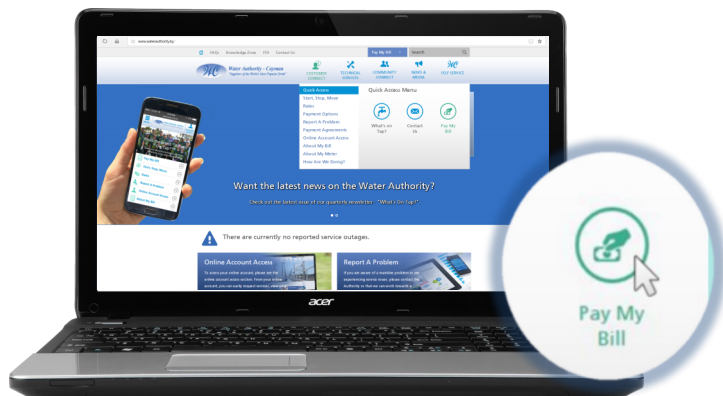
www.waterauthority.ky

FAQs Knowledge Zone FOI Contact Us

Pay My Bill

Search

Water Authority - Cayman

CUSTOMER CONNECT

TECHNICAL SERVICES

COMMUNITY CONNECT

NEWS & MEDIA

SELF SERVICE

Quick Access

Start, Stop, Move

Rates

Payment Options

Report A Problem

Payment Agreements

Online Account Access

About My Bill

About My Meter

How Are We Doing?

Quick Access Menu

What's on Tap?

Contact Us

Pay My Bill

Want the latest news on the Water Authority?

Check out the latest issue of our quarterly newsletter - "What's On Tap?"

There are currently no reported service outages.

Online Account Access

Report A Problem

acer

Pay My Bill